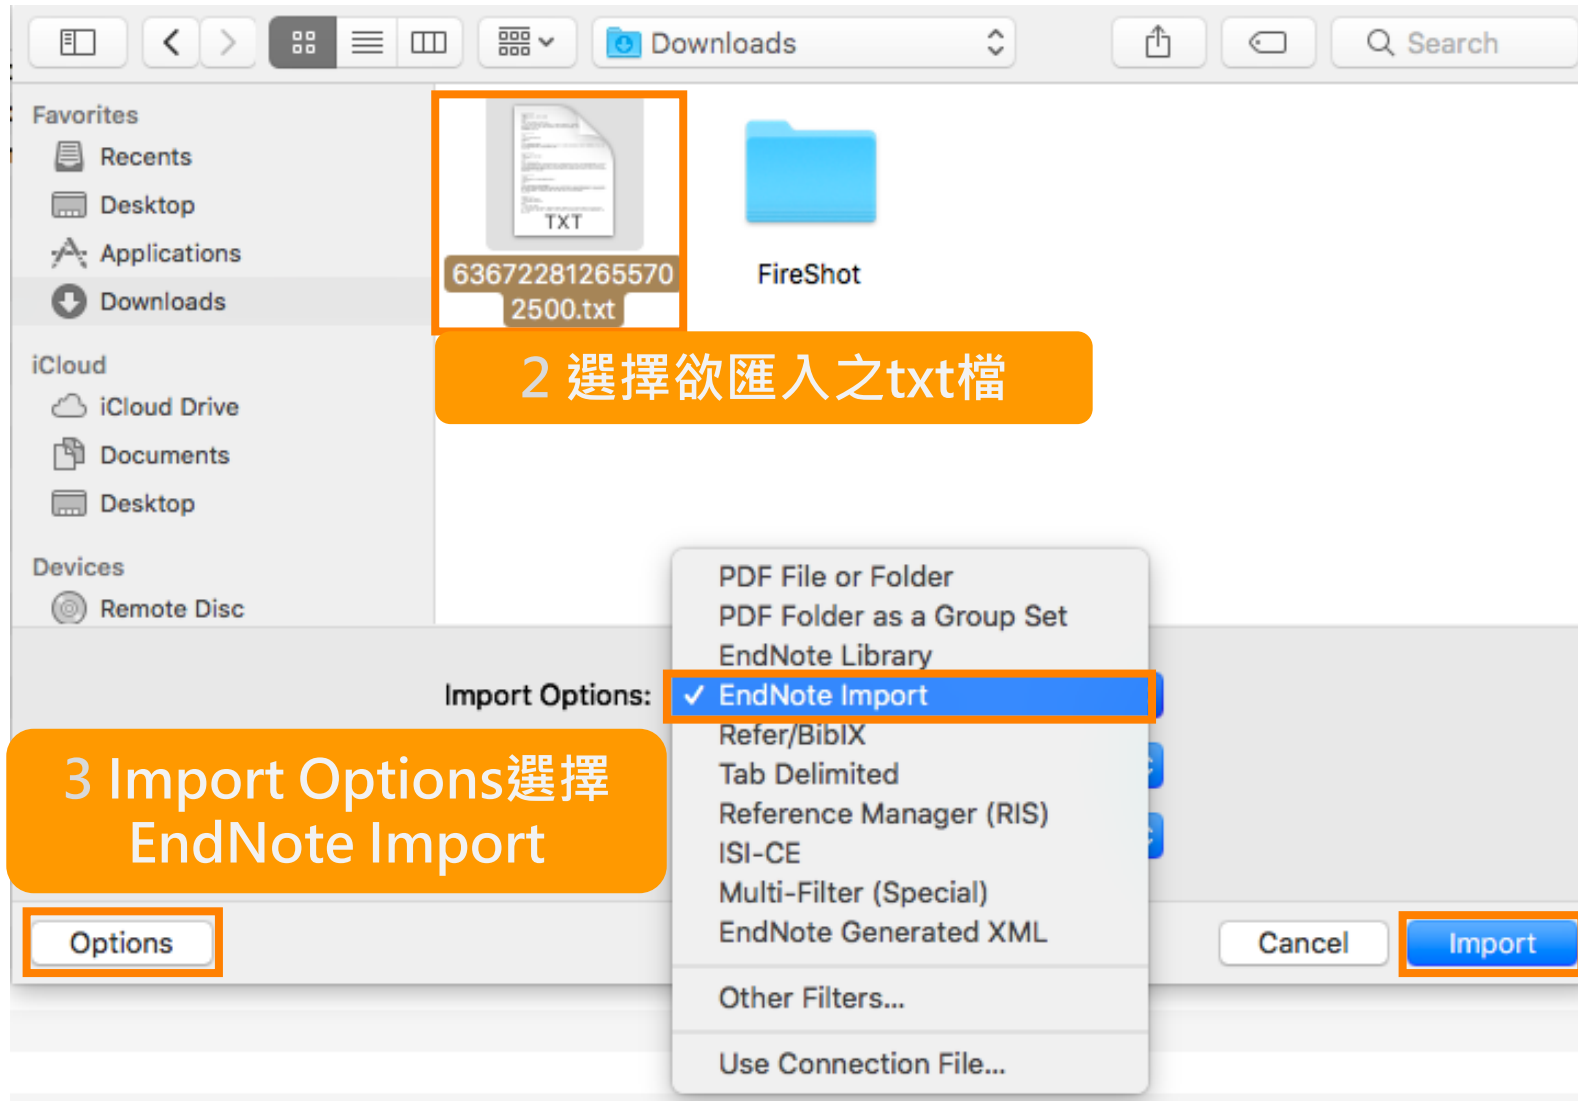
Downloads

Search

Favorites
Recents
Desktop
Applications
Downloads

iCloud
iCloud Drive
Documents
Desktop

Devices
Remote Disc

TXT
636722812655702500.txt

FireShot

2 選擇欲匯入之txt檔

Import Options:

PDF File or Folder
PDF Folder as a Group Set
EndNote Library
✓ EndNote Import
Refer/BibIX
Tab Delimited
Reference Manager (RIS)
ISI-CE
Multi-Filter (Special)
EndNote Generated XML
Other Filters...
Use Connection File...

3 Import Options選擇 EndNote Import

Options

Cancel

Import